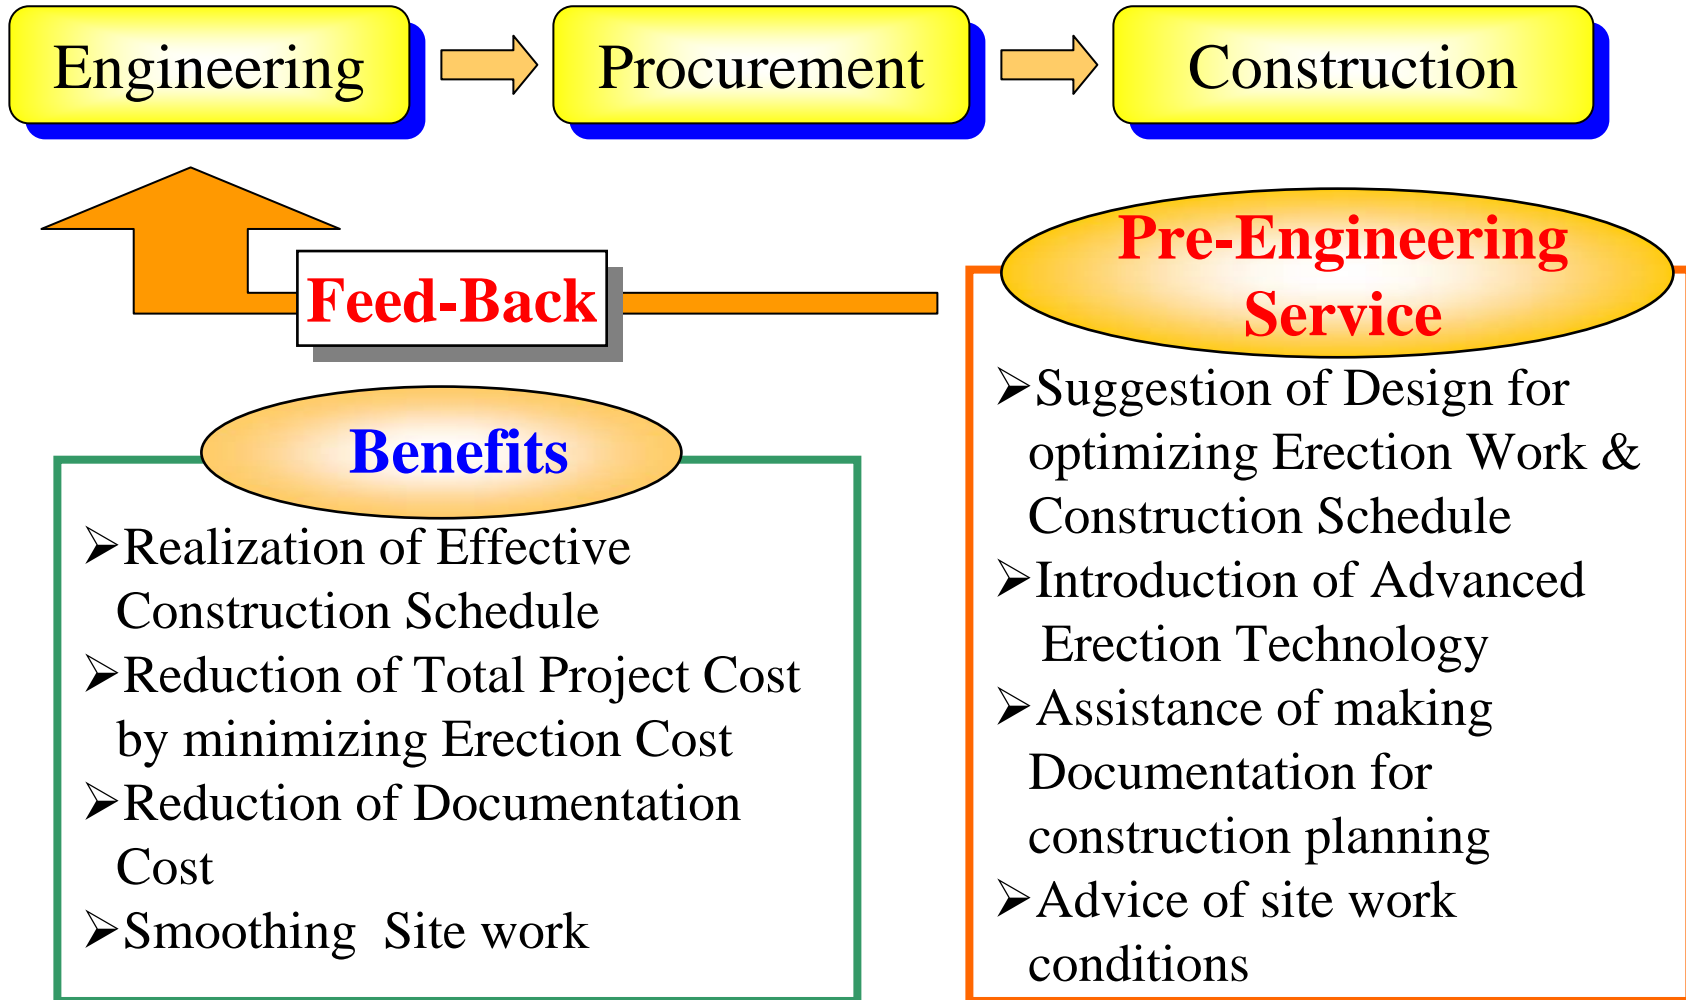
Engineering
Procurement
Construction

Feed-Back

Pre-Engineering Service

➢Suggestion of Design for optimizing Erection Work & Construction Schedule
➢Introduction of Advanced Erection Technology
➢Assistance of making Documentation for construction planning
➢Advice of site work conditions

Benefits

➢Realization of Effective Construction Schedule
➢Reduction of Total Project Cost by minimizing Erection Cost
➢Reduction of Documentation Cost
➢Smoothing Site work